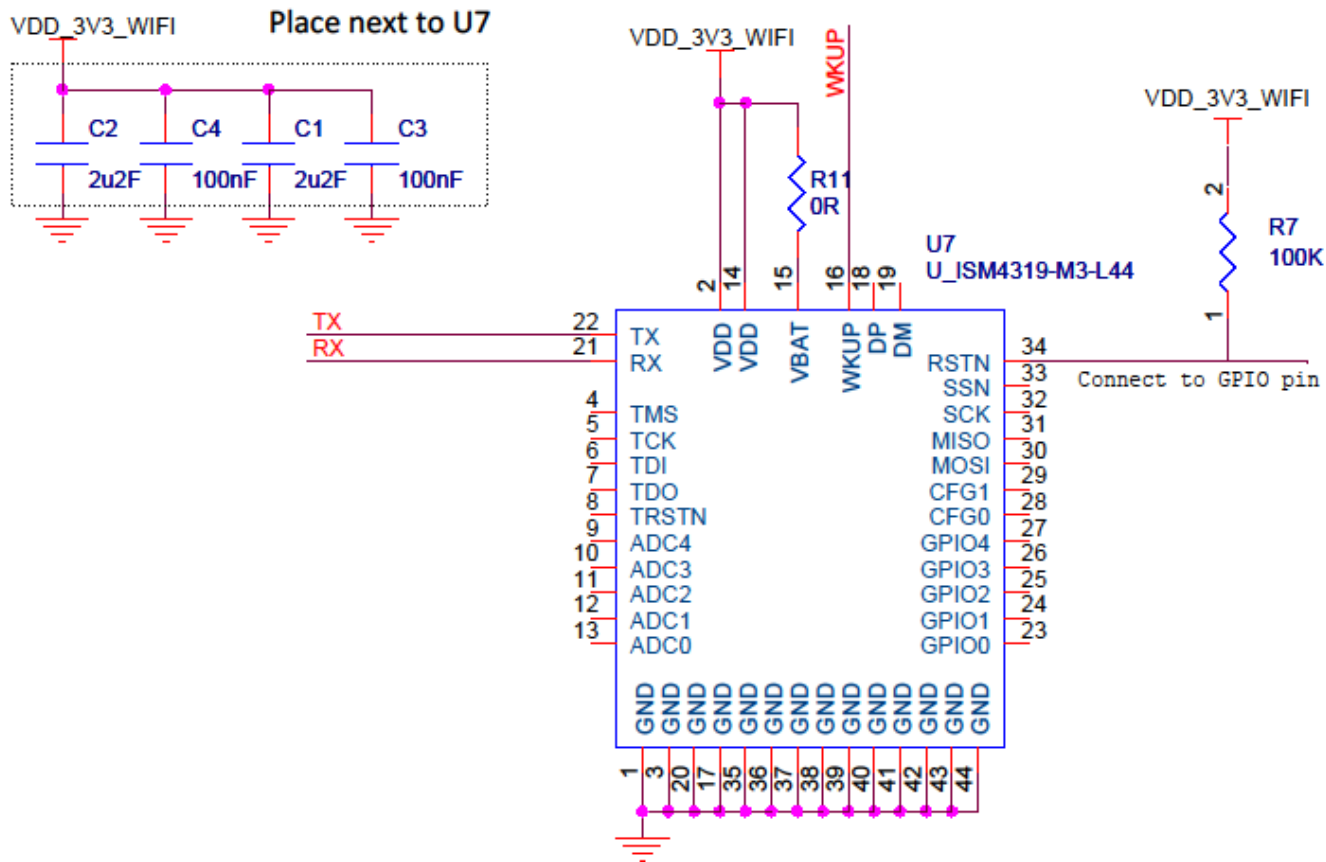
VDD_3V3_WIFI

Place next to U7

C2 2u2F
C4 100nF
C1 2u2F
C3 100nF

VDD_3V3_WIFI

WKUP

R11
0R

U7
U_ISM4319-M3-L44

VDD_3V3_WIFI

2
R7
100K
1

2 14 15 16 18 19

VDD VDD VBAT WKUP DP DM

TX 22 TX
RX 21 RX

4 TMS
5 TCK
6 TDI
7 TDO
8 TRSTN
9 ADC4
10 ADC3
11 ADC2
12 ADC1
13 ADC0

RSTN 34
Connect to GPIO pin
SSN 33
SCK 32
MISO 31
MOSI 30
CFG1 29
CFG0 28
GPIO4 27
GPIO3 26
GPIO2 25
GPIO1 24
GPIO0 23

GND GND GND GND GND GND GND GND GND GND GND GND GND GND

1 3 20 17 35 36 37 38 39 40 41 42 43 44